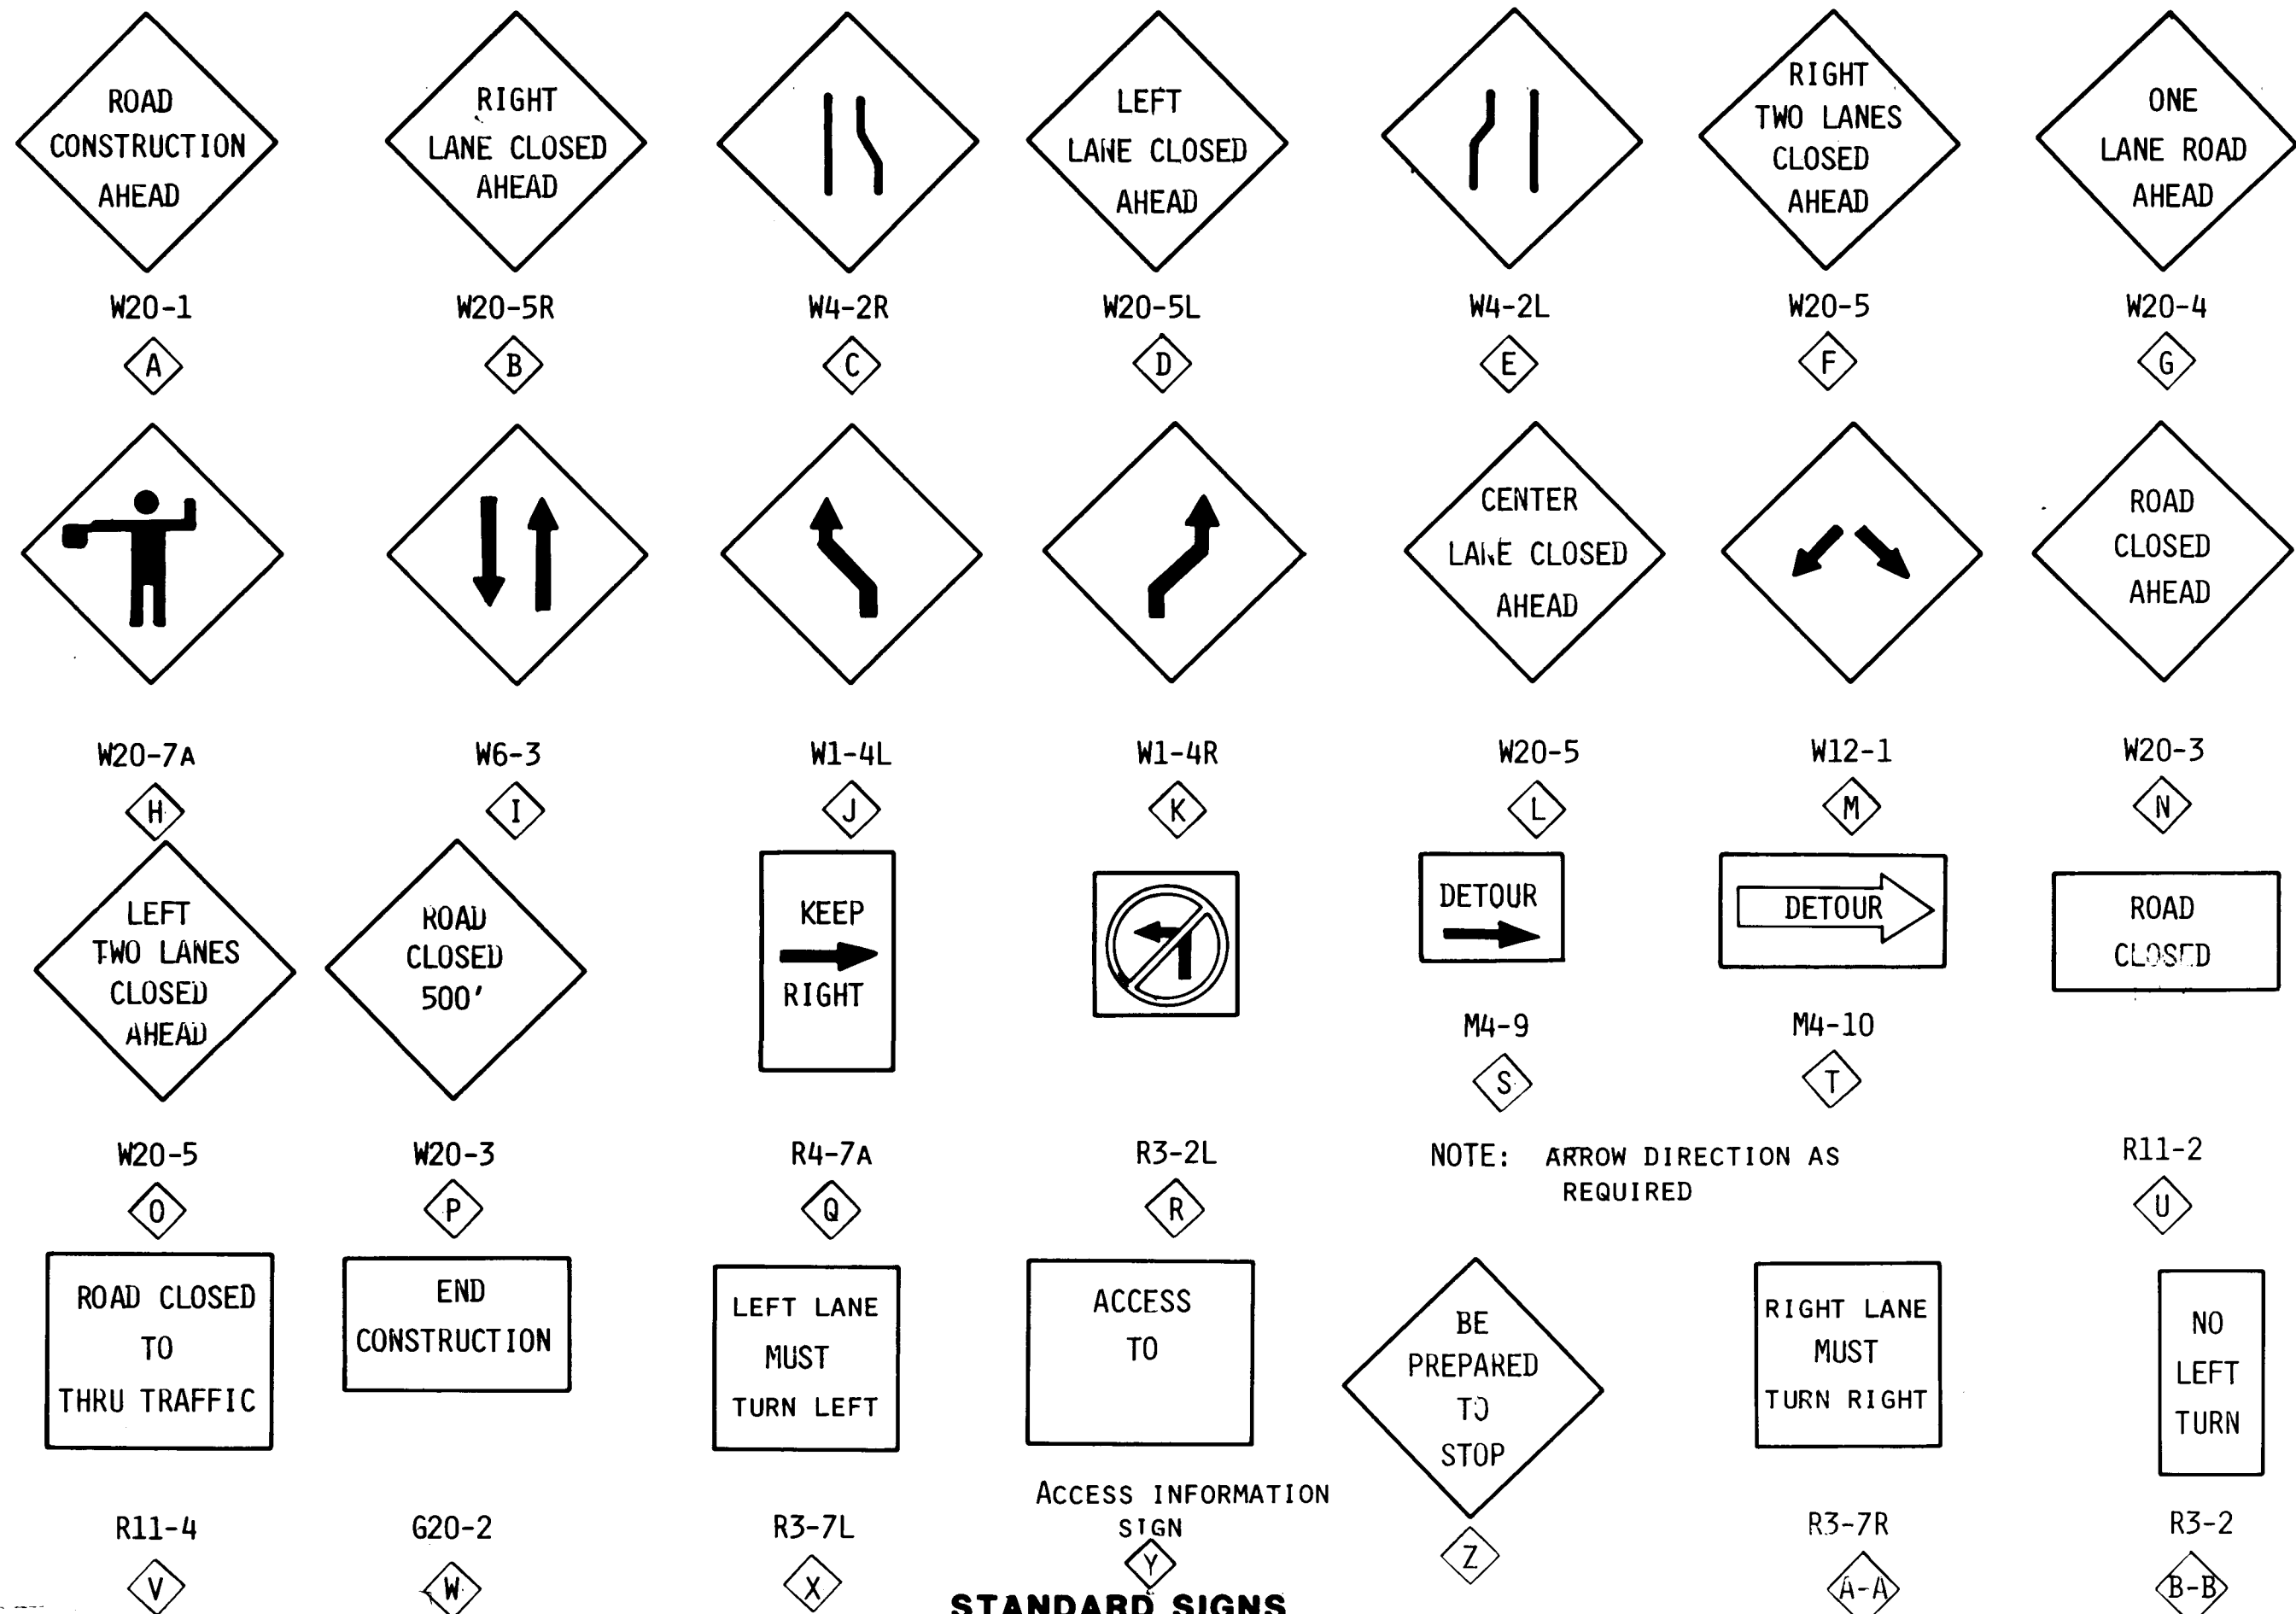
ROAD CONSTRUCTION AHEAD
W20-1
A

RIGHT LANE CLOSED AHEAD
W20-5R
B

W4-2R
C

LEFT LANE CLOSED AHEAD
W20-5L
D

W4-2L
E

RIGHT TWO LANES CLOSED AHEAD
W20-5
F

ONE LANE ROAD AHEAD
W20-4
G

W20-7A
H

W6-3
I

W1-4L
J

W1-4R
K

CENTER LANE CLOSED AHEAD
W20-5
L

W12-1
M

ROAD CLOSED AHEAD
W20-3
N

LEFT TWO LANES CLOSED AHEAD
W20-5
O

ROAD CLOSED 500'
W20-3
P

KEEP RIGHT
R4-7A
Q

R3-2L
R

DETOUR
M4-9
S

DETOUR
M4-10
T

NOTE: ARROW DIRECTION AS REQUIRED

ROAD CLOSED
R11-2
U

ROAD CLOSED TO THRU TRAFFIC
R11-4
V

END CONSTRUCTION
G20-2
W

LEFT LANE MUST TURN LEFT
R3-7L
X

ACCESS TO
ACCESS INFORMATION SIGN
Y

BE PREPARED TO STOP
Z

RIGHT LANE MUST TURN RIGHT
R3-7R
A-A

NO LEFT TURN
R3-2
B-B

STANDARD SIGNS